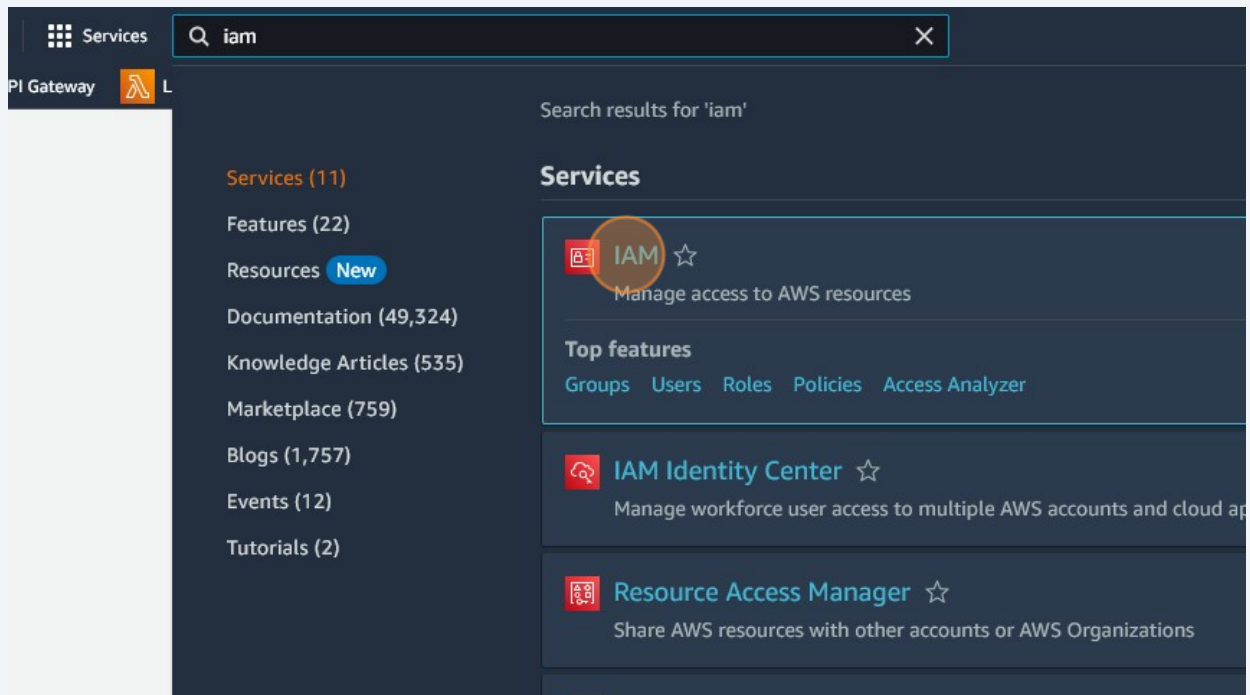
Services

iam

PI Gateway

L

Search results for 'iam'

Services (11)
Features (22)
Resources New
Documentation (49,324)
Knowledge Articles (535)
Marketplace (759)
Blogs (1,757)
Events (12)
Tutorials (2)

Services

IAM
Manage access to AWS resources

Top features
Groups Users Roles Policies Access Analyzer

IAM Identity Center
Manage workforce user access to multiple AWS accounts and cloud ap

Resource Access Manager
Share AWS resources with other accounts or AWS Organizations